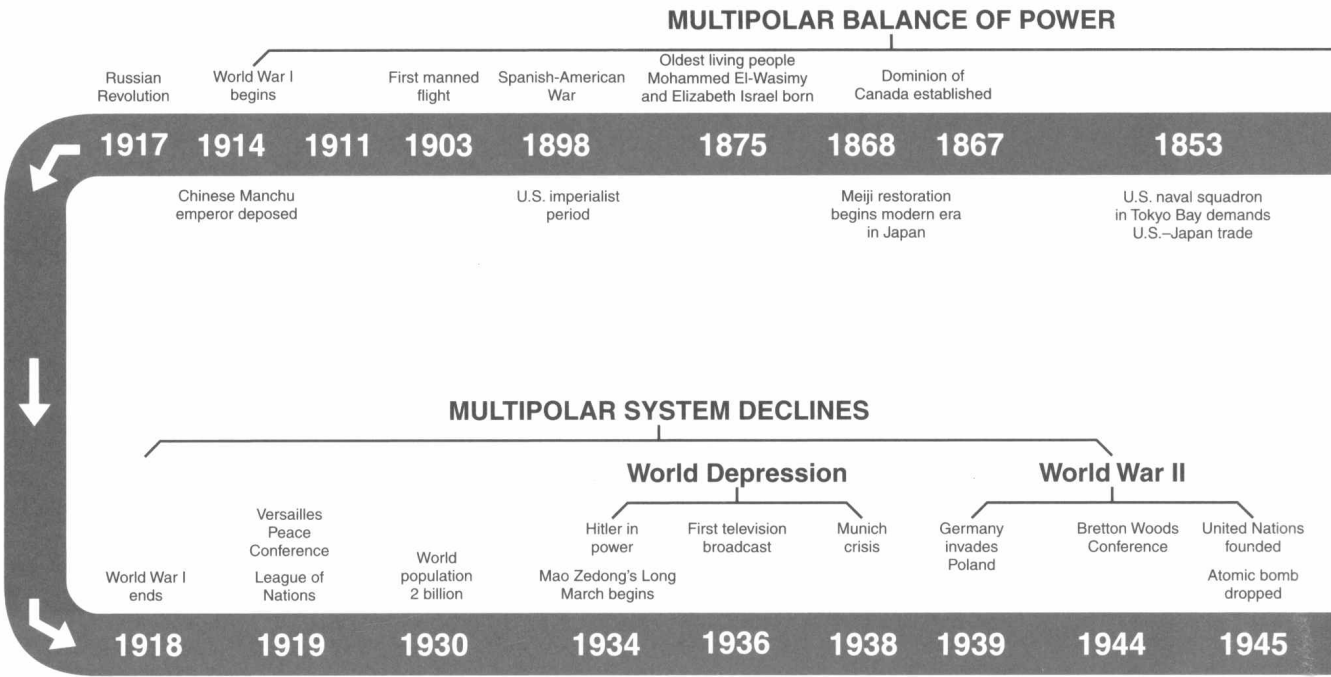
MULTIPOLAR BALANCE OF POWER

Russian Revolution

World War I begins

First manned flight

Spanish-American War

Oldest living people Mohammed El-Wasimy and Elizabeth Israel born

Dominion of Canada established

1917 1914 1911 1903 1898 1875 1868 1867 1853

Chinese Manchu emperor deposed

U.S. imperialist period

Meiji restoration begins modern era in Japan

U.S. naval squadron in Tokyo Bay demands U.S.–Japan trade

MULTIPOLAR SYSTEM DECLINES

World Depression

World War II

World War I ends

Versailles Peace Conference

League of Nations

World population 2 billion

Hitler in power

Mao Zedong's Long March begins

First television broadcast

Munich crisis

Germany invades Poland

Bretton Woods Conference

United Nations founded

Atomic bomb dropped

1918 1919 1930 1934 1936 1938 1939 1944 1945